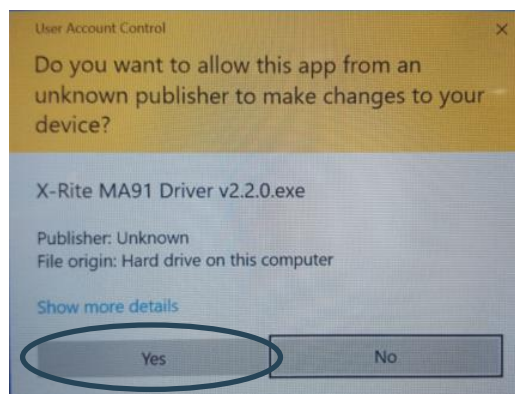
User Account Control

×

Do you want to allow this app from an unknown publisher to make changes to your device?

X-Rite MA91 Driver v2.2.0.exe

Publisher: Unknown
File origin: Hard drive on this computer

Show more details

Yes

No